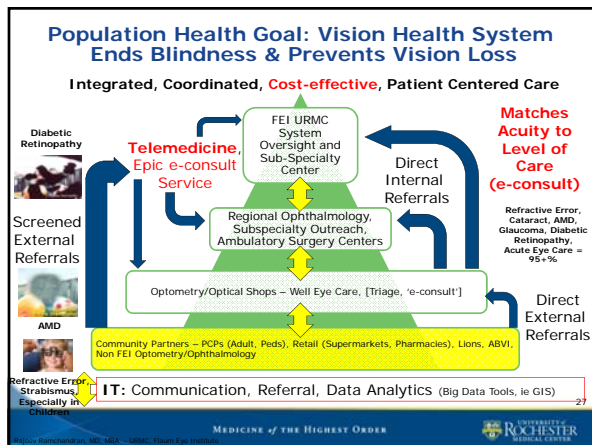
Population Health Goal: Vision Health System Ends Blindness & Prevents Vision Loss

Integrated, Coordinated, Cost-effective, Patient Centered Care

Diabetic Retinopathy

Telemedicine, Epic e-consult Service

FEI URMC System Oversight and Sub-Specialty Center

Direct Internal Referrals

Matches Acuity to Level of Care (e-consult)

Screened External Referrals

Regional Ophthalmology, Subspecialty Outreach, Ambulatory Surgery Centers

Refractive Error, Cataract, AMD, Glaucoma, Diabetic Retinopathy, Acute Eye Care = 95+%

AMD

Optometry/Optical Shops – Well Eye Care, [Triage, 'e-consult']

Direct External Referrals

Community Partners – PCPs (Adult, Peds), Retail (Supermarkets, Pharmacies), Lions, ABVI, Non FEI Optometry/Ophthalmology

Refractive Error, Strabismus, Especially in Children

IT: Communication, Referral, Data Analytics (Big Data Tools, ie GIS)

27

Rajeev Ramchandran, MD, MBA – URMC, Flaum Eye Institute

MEDICINE of THE HIGHEST ORDER

UNIVERSITY of ROCHESTER MEDICAL CENTER